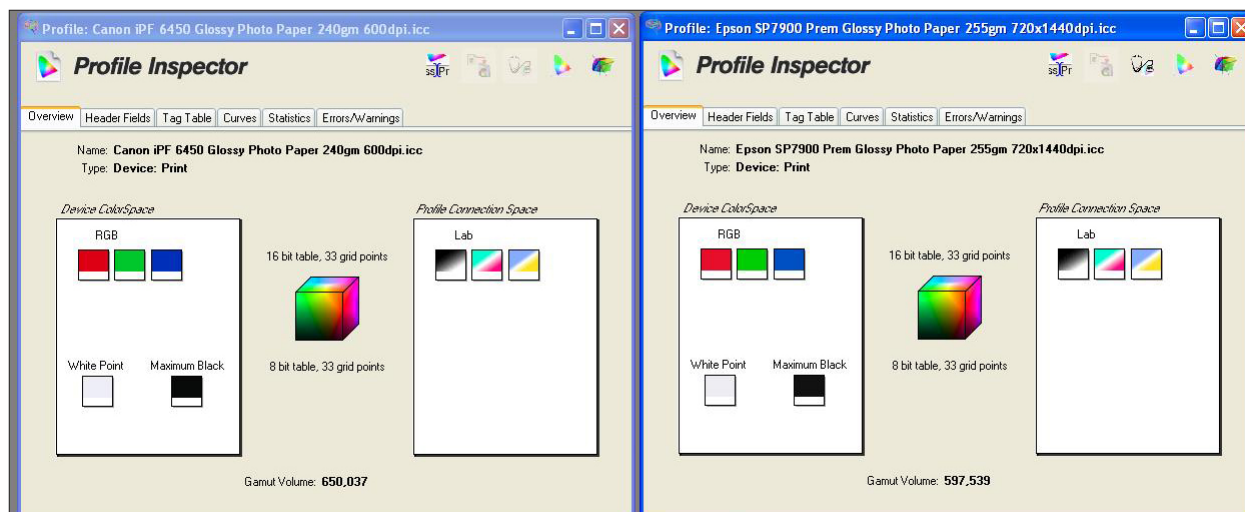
Profile: Canon iPF 6450 Glossy Photo Paper 240gm 600dpi.icc

Profile Inspector

Overview | Header Fields | Tag Table | Curves | Statistics | Errors/Warnings

Name: Canon iPF 6450 Glossy Photo Paper 240gm 600dpi.icc
Type: Device: Print

Device ColorSpace

RGB

White Point

Maximum Black

16 bit table, 33 grid points

8 bit table, 33 grid points

Profile Connection Space

Lab

Gamut Volume: 650,037

Profile: Epson SP7900 Prem Glossy Photo Paper 255gm 720x1440dpi.icc

Profile Inspector

Overview | Header Fields | Tag Table | Curves | Statistics | Errors/Warnings

Name: Epson SP7900 Prem Glossy Photo Paper 255gm 720x1440dpi.icc
Type: Device: Print

Device ColorSpace

RGB

White Point

Maximum Black

16 bit table, 33 grid points

8 bit table, 33 grid points

Profile Connection Space

Lab

Gamut Volume: 597,539